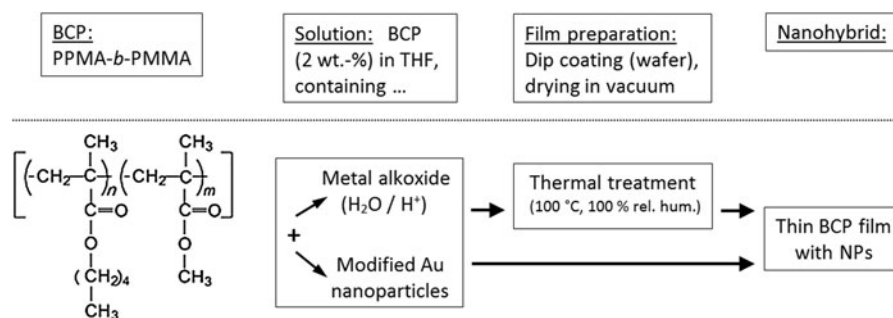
BCP:
PPMA-*b*-PMMA

Solution: BCP (2 wt.-%) in THF, containing ...

Film preparation:
Dip coating (wafer), drying in vacuum

Nanohybrid:

$\left[ \left( -CH_2-\overset{CH_3}{\underset{\underset{\underset{(CH_2)_4-CH_3}{|}}{O}}{\overset{|}{C}}}- \right)_n \left( -CH_2-\overset{CH_3}{\underset{\underset{\underset{CH_3}{|}}{O}}{\overset{|}{C}}}- \right)_m \right]$

C=O C=O

Metal alkoxide
($H_2O$ / $H^+$)

+

Modified Au nanoparticles

Thermal treatment
(100 °C, 100 % rel. hum.)

Thin BCP film with NPs